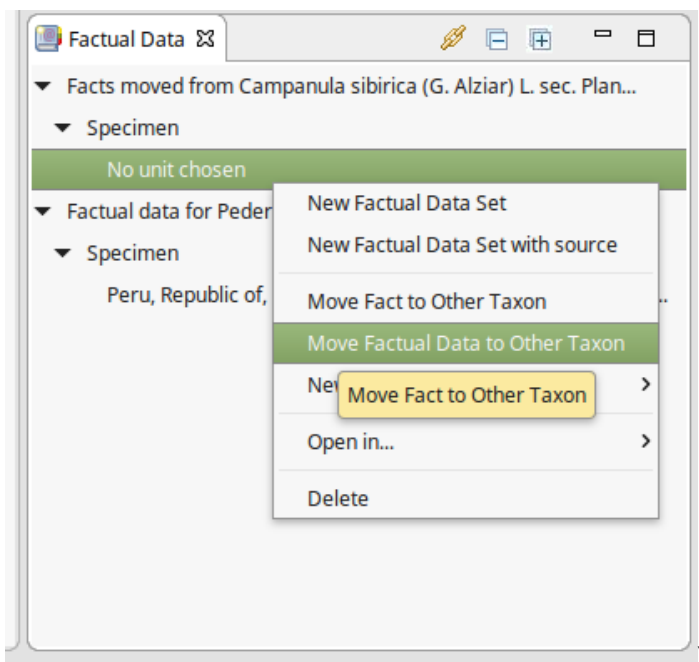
Factual Data ☒

Facts moved from Campanula sibirica (G. Alziar) L. sec. Plan...

Specimen

No unit chosen

Factual data for Peder

Specimen

Peru, Republic of,

..

New Factual Data Set

New Factual Data Set with source

Move Fact to Other Taxon

Move Factual Data to Other Taxon

Ne

Move Fact to Other Taxon

Open in...

Delete